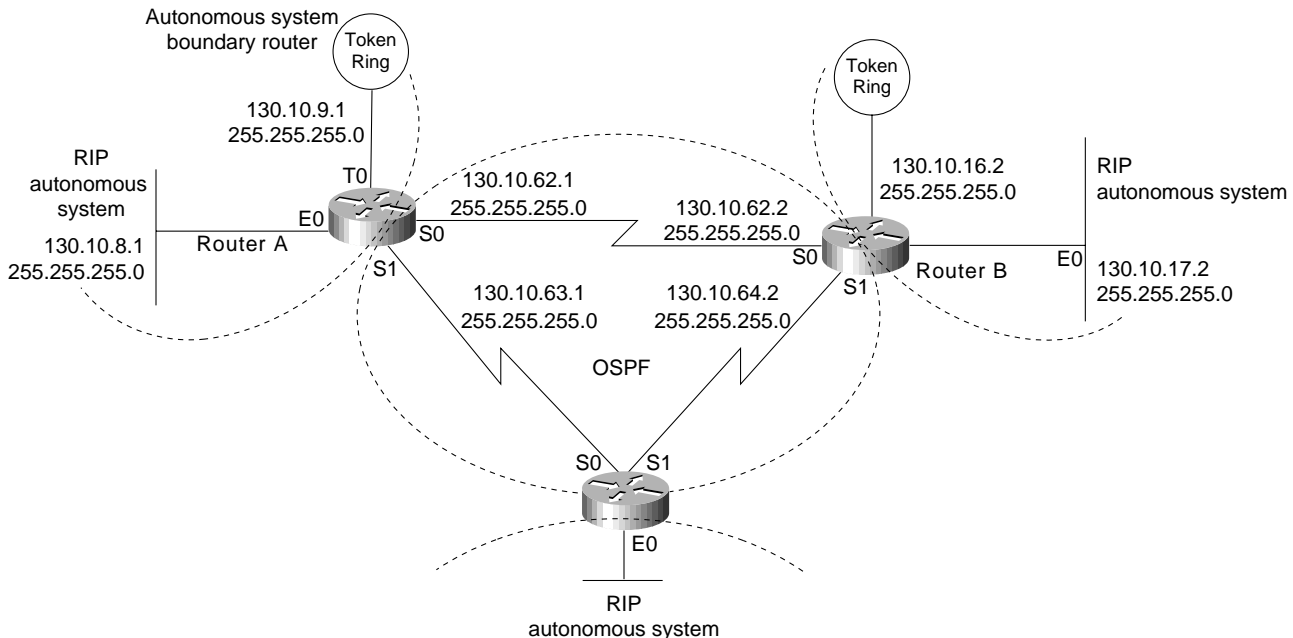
Autonomous system boundary router

Token Ring

130.10.9.1
255.255.255.0

RIP autonomous system

T0

E0

130.10.8.1
255.255.255.0

Router A

S0

S1

130.10.62.1
255.255.255.0

130.10.62.2
255.255.255.0

Token Ring

130.10.16.2
255.255.255.0

RIP autonomous system

S0

Router B

E0

S1

130.10.17.2
255.255.255.0

130.10.63.1
255.255.255.0

130.10.64.2
255.255.255.0

OSPF

S0

S1

E0

RIP
autonomous system